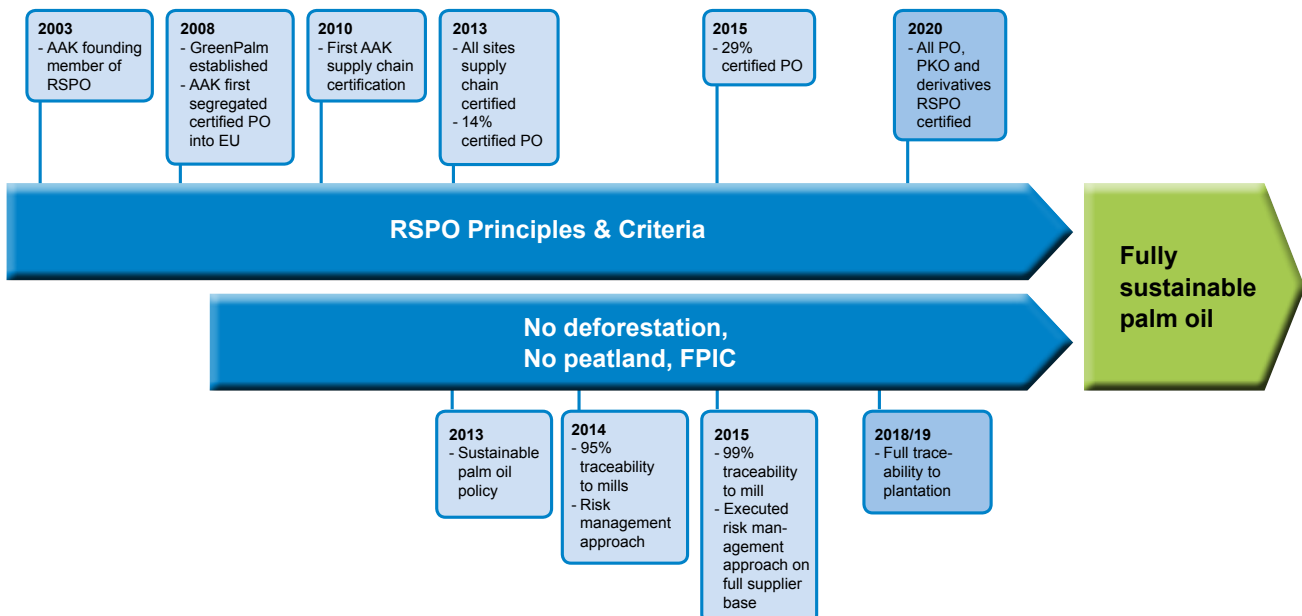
**2003**
- AAK founding member of RSPO

**2008**
- GreenPalm established
- AAK first segregated certified PO into EU

**2010**
- First AAK supply chain certification

**2013**
- All sites supply chain certified
- 14% certified PO

**2015**
- 29% certified PO

**2020**
- All PO, PKO and derivatives RSPO certified

RSPO Principles & Criteria

No deforestation,
No peatland, FPIC

Fully sustainable palm oil

**2013**
- Sustainable palm oil policy

**2014**
- 95% traceability to mills
- Risk management approach

**2015**
- 99% traceability to mill
- Executed risk management approach on full supplier base

**2018/19**
- Full traceability to plantation